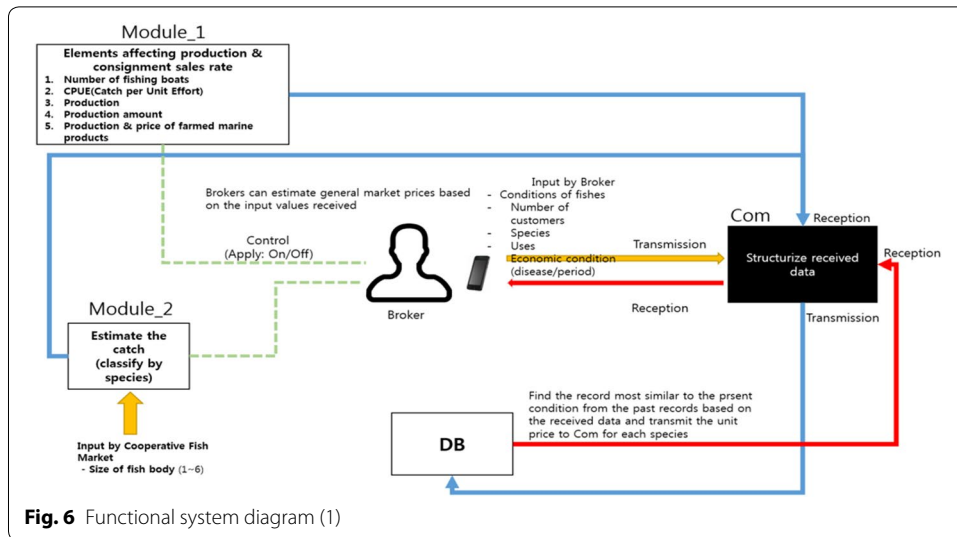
Module_1

Elements affecting production & consignment sales rate
1. Number of fishing boats
2. CPUE(Catch per Unit Effort)
3. Production
4. Production amount
5. Production & price of farmed marine products

Brokers can estimate general market prices based on the input values received

Input by Broker
- Conditions of fishes
- Number of customers
- Species
- Uses
- Economic condition (disease/period)

Com

Reception

Reception

Control (Apply: On/Off)

Transmission

Structurize received data

Module_2

Estimate the catch (classify by species)

Broker

Reception

Transmission

Input by Cooperative Fish Market
- Size of fish body (1~6)

Find the record most similar to the prsent condition from the past records based on the received data and transmit the unit price to Com for each species

DB

**Fig. 6** Functional system diagram (1)